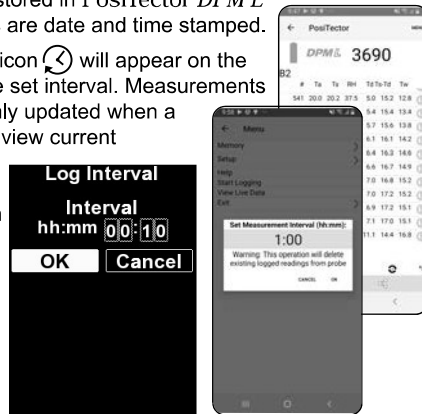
stored in PosiTector DPM L are date and time stamped.

icon will appear on the e set interval. Measurements ly updated when a view current

Log Interval
Interval
hh:mm 00:10
OK Cancel

PosiTector
DPM L 3690
B2
# Ta Ts RH Td Ts-Td Tw
541 20.0 20.2 37.5 5.0 15.2 12.8
5.4 15.4 13.4
5.7 15.6 13.8
6.1 16.1 14.2
6.4 16.3 14.6
6.6 16.7 14.9
7.0 16.8 15.2
7.0 17.2 15.2
6.9 17.2 15.1
7.1 17.0 15.1
11.1 14.4 16.8

Menu
Memory
Setup
Help
Start Logging
View Live Data
Exit

Set Measurement Interval (hh:mm):
1:00
Warning: This operation will delete existing logged readings from probe
CANCEL OK